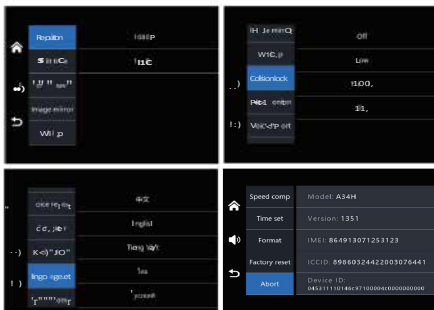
Repation
1080P
S lti Ce
1uC
'  " ':"
Image mirror
WII p

H 3e minQ
Off
WitE p
Low
Collisionlock
1100,
Rea ontin
1 1,
Voic'd'P ort

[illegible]
4K
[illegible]
English
K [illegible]
Tiếng Việt
lingo age et
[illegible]
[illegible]

Speed comp
Model: A34H
Time set
Version: 1351
Format
IMEI: 864913071253123
Factory reset
ICCID: 89860324422003076441
Abort
Device ID:
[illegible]